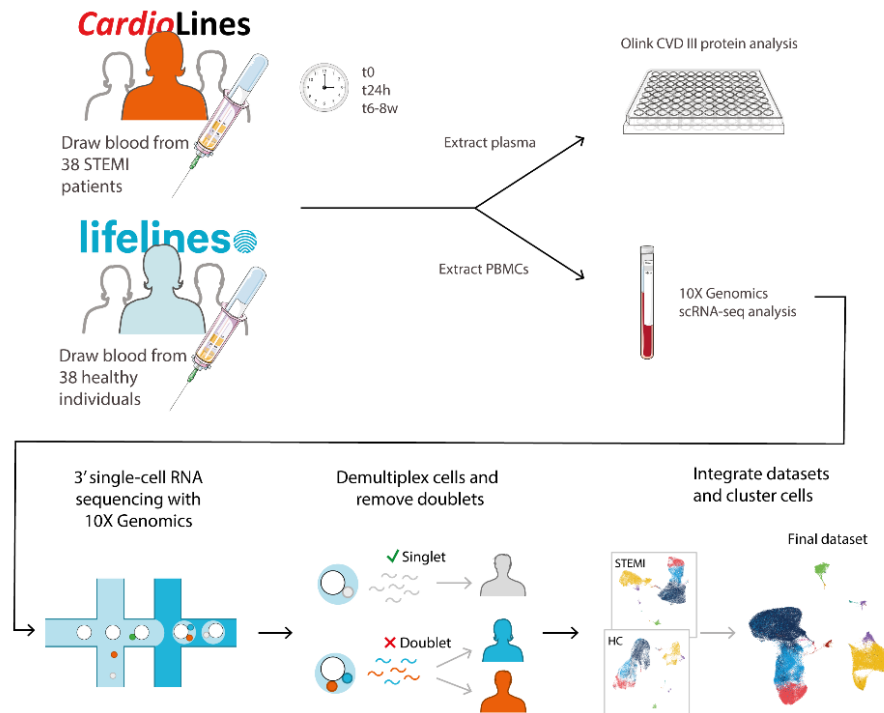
CardioLines

Draw blood from 38 STEMI patients

t0
t24h
t6-8w

lifelines

Draw blood from 38 healthy individuals

Extract plasma

Olink CVD III protein analysis

Extract PBMCs

10X Genomics scRNA-seq analysis

3' single-cell RNA sequencing with 10X Genomics

Demultiplex cells and remove doublets

✓ Singlet

✕ Doublet

Integrate datasets and cluster cells

STEMI

HC

Final dataset